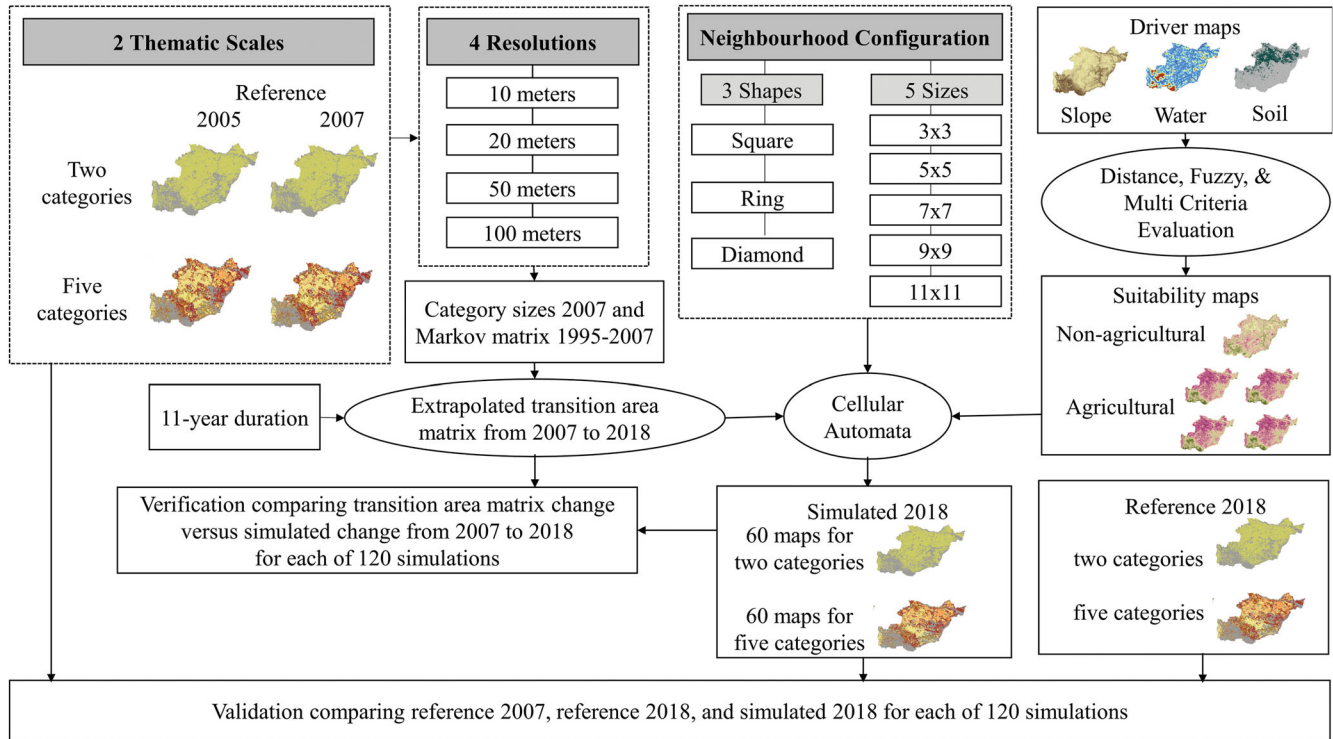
2 Thematic Scales

Reference
2005 2007

Two categories

Five categories

4 Resolutions

10 meters

20 meters

50 meters

100 meters

Neighbourhood Configuration

3 Shapes

Square

Ring

Diamond

5 Sizes

3x3

5x5

7x7

9x9

11x11

Driver maps

Slope Water Soil

Distance, Fuzzy, & Multi Criteria Evaluation

Suitability maps

Non-agricultural

Agricultural

Category sizes 2007 and Markov matrix 1995-2007

11-year duration

Extrapolated transition area matrix from 2007 to 2018

Cellular Automata

Verification comparing transition area matrix change versus simulated change from 2007 to 2018 for each of 120 simulations

Simulated 2018
60 maps for two categories
60 maps for five categories

Reference 2018
two categories
five categories

Validation comparing reference 2007, reference 2018, and simulated 2018 for each of 120 simulations